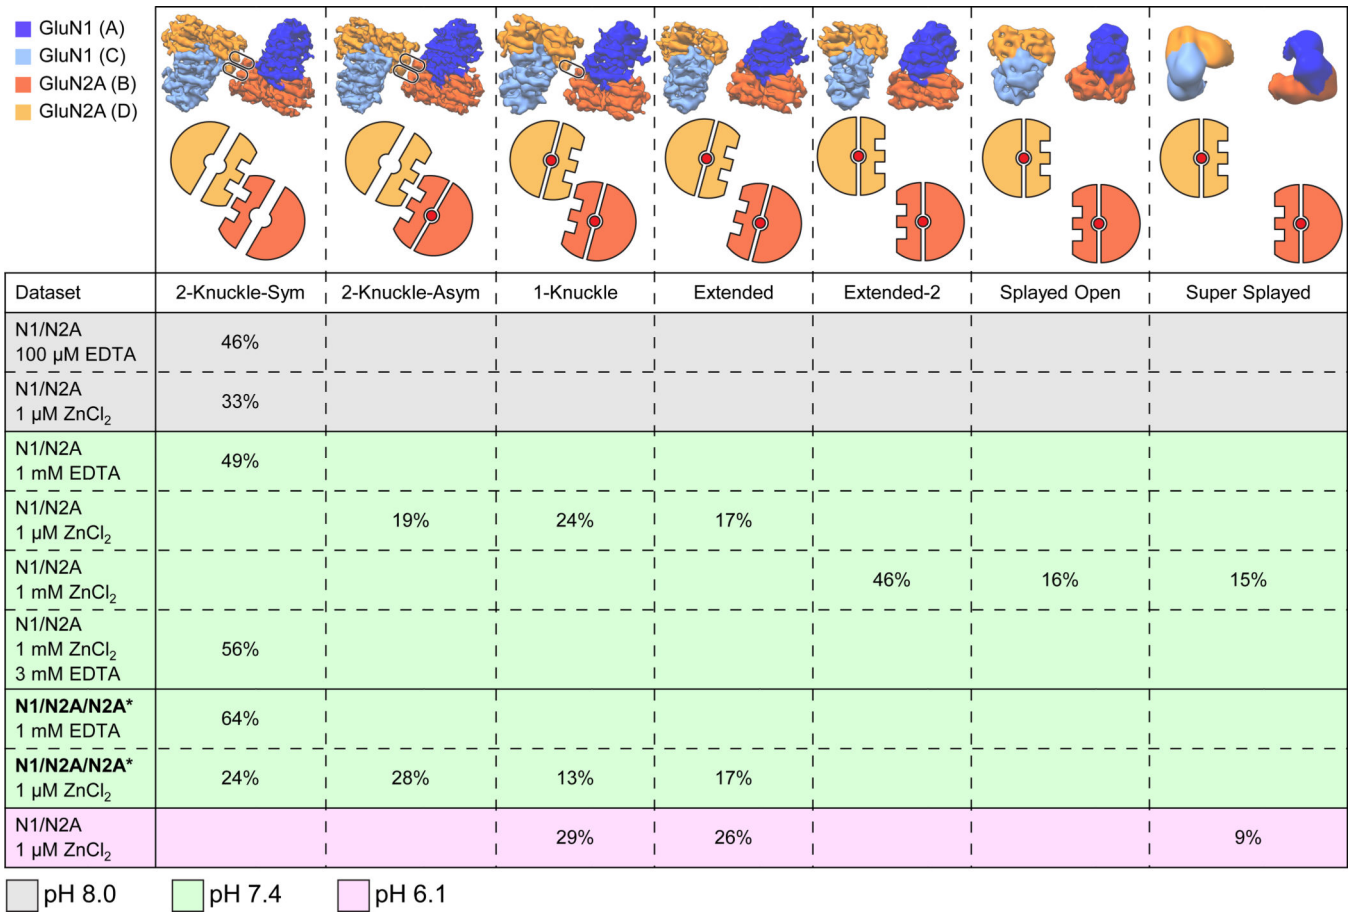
GluN1 (A)
GluN1 (C)
GluN2A (B)
GluN2A (D)

| Dataset | 2-Knuckle-Sym | 2-Knuckle-Asym | 1-Knuckle | Extended | Extended-2 | Splayed Open | Super Splayed |
|---|---|---|---|---|---|---|---|
| N1/N2A 100 μM EDTA | 46% | | | | | | |
| N1/N2A 1 μM $ZnCl_2$ | 33% | | | | | | |
| N1/N2A 1 mM EDTA | 49% | | | | | | |
| N1/N2A 1 μM $ZnCl_2$ | | 19% | 24% | 17% | | | |
| N1/N2A 1 mM $ZnCl_2$ | | | | | 46% | 16% | 15% |
| N1/N2A 1 mM $ZnCl_2$ 3 mM EDTA | 56% | | | | | | |
| **N1/N2A/N2A*** 1 mM EDTA | 64% | | | | | | |
| **N1/N2A/N2A*** 1 μM $ZnCl_2$ | 24% | 28% | 13% | 17% | | | |
| N1/N2A 1 μM $ZnCl_2$ | | | 29% | 26% | | | 9% |

pH 8.0 pH 7.4 pH 6.1